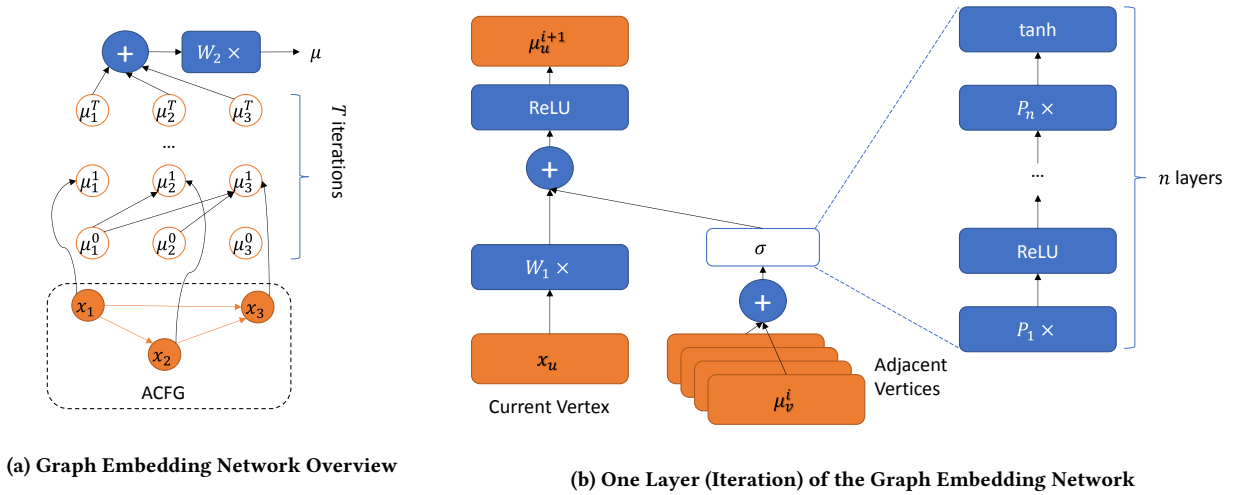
+ $W_2$ × $\mu$

$\mu_1^T$ $\mu_2^T$ $\mu_3^T$

...

$\mu_1^1$ $\mu_2^1$ $\mu_3^1$

$\mu_1^0$ $\mu_2^0$ $\mu_3^0$

$T$ iterations

$x_1$ $x_3$ $x_2$

ACFG

(a) Graph Embedding Network Overview

$\mu_u^{i+1}$

ReLU

+

$W_1$ ×

$x_u$

Current Vertex

$\sigma$

+

$\mu_v^i$

Adjacent Vertices

tanh

$P_n$ ×

...

ReLU

$P_1$ ×

$n$ layers

(b) One Layer (Iteration) of the Graph Embedding Network